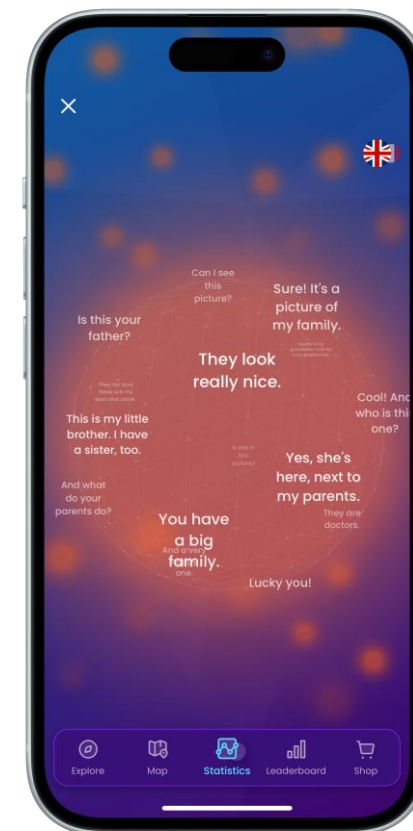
Can I see this picture?

Sure! It's a picture of my family.

Is this your father?

They look really nice.

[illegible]

This is my little brother. I have a sister, too.

Cool! And who is this one?

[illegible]

Yes, she's here, next to my parents.

And what do your parents do?

They are doctors.

You have a big family.

And a very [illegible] one.

Lucky you!

Explore Map Statistics Leaderboard Shop